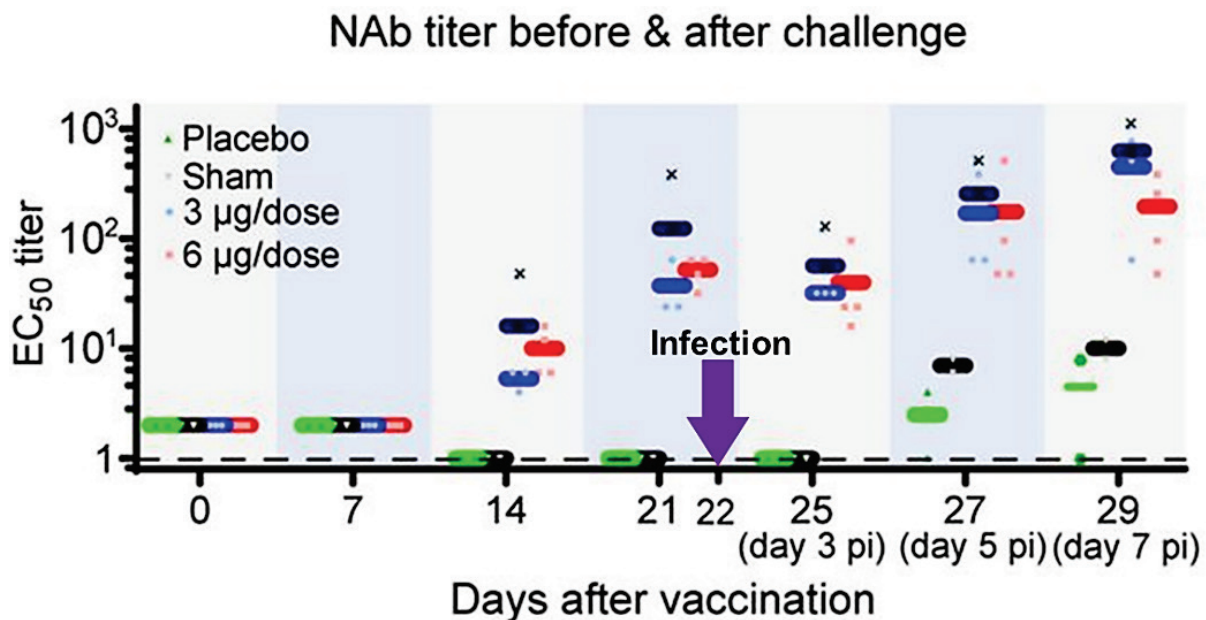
NAb titer before & after challenge

$10^3$
$10^2$
$10^1$
1

EC$_{50}$ titer

Placebo
Sham
3 μg/dose
6 μg/dose

Infection

0
7
14
21
22
25 (day 3 pi)
27 (day 5 pi)
29 (day 7 pi)

Days after vaccination